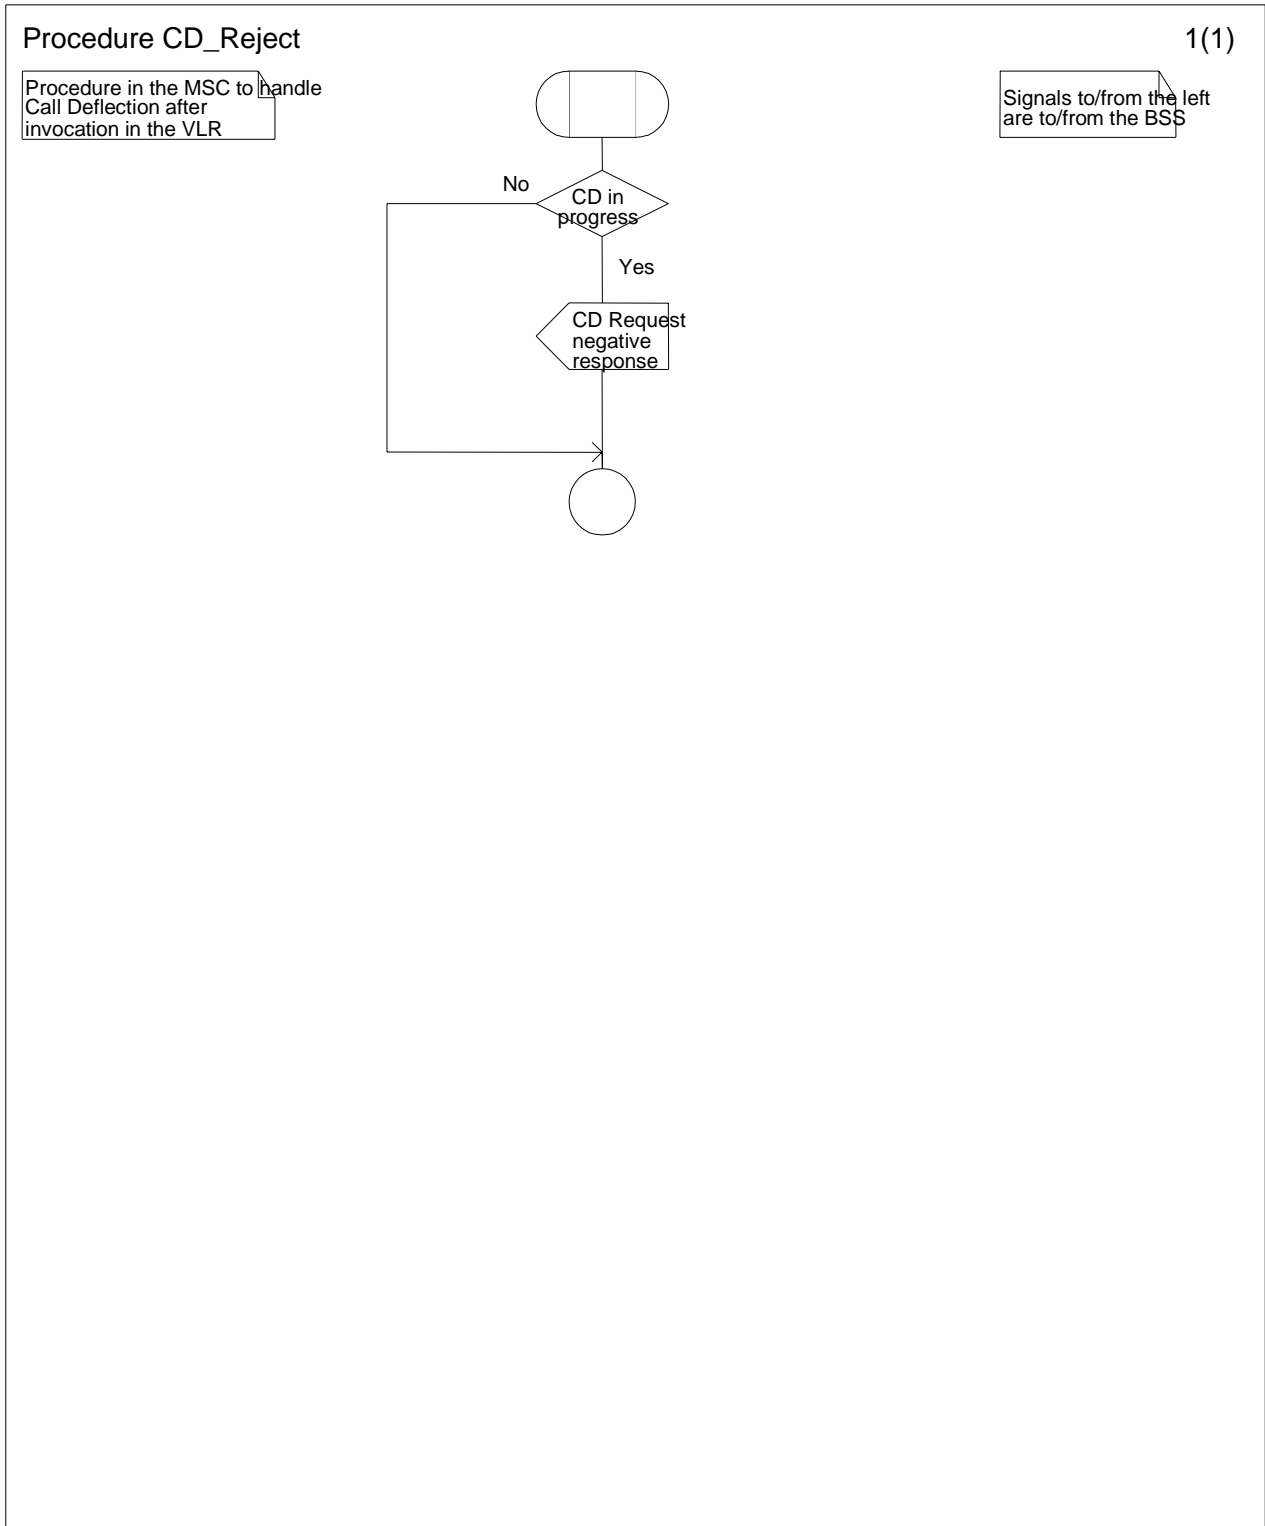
Procedure CD_Reject

1(1)

Procedure in the MSC to handle Call Deflection after invocation in the VLR

Signals to/from the left are to/from the BSS

CD in progress

No

Yes

CD Request negative response